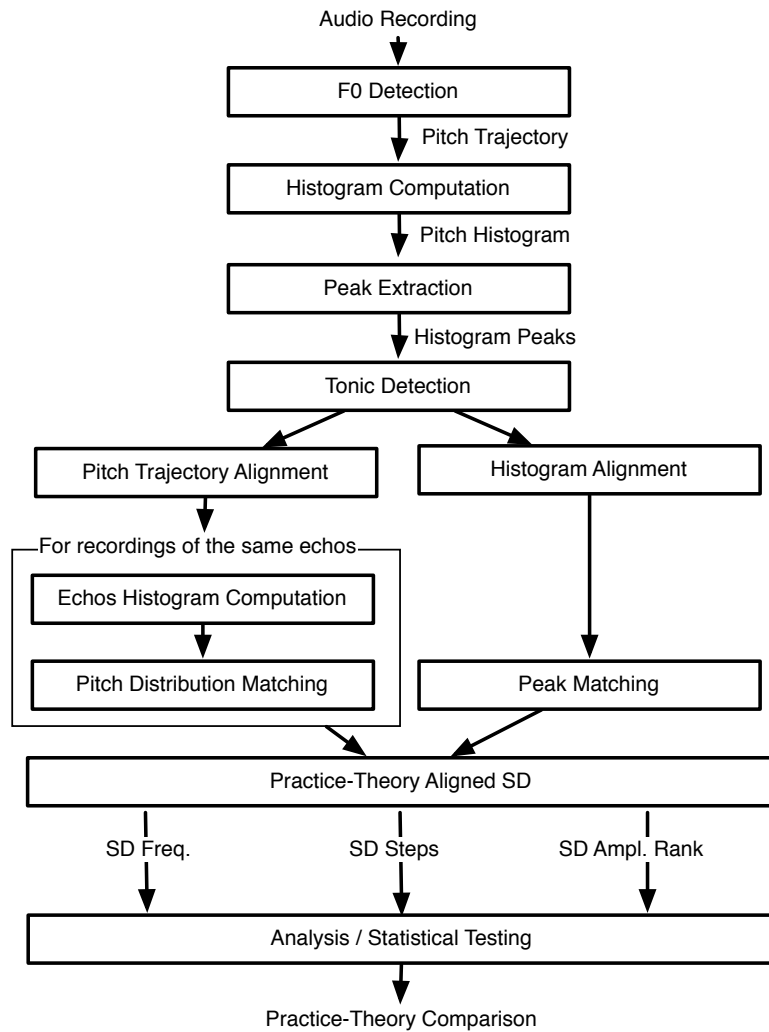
Audio Recording

F0 Detection

Pitch Trajectory

Histogram Computation

Pitch Histogram

Peak Extraction

Histogram Peaks

Tonic Detection

Pitch Trajectory Alignment

Histogram Alignment

For recordings of the same echos

Echos Histogram Computation

Pitch Distribution Matching

Peak Matching

Practice-Theory Aligned SD

SD Freq.

SD Steps

SD Ampl. Rank

Analysis / Statistical Testing

Practice-Theory Comparison